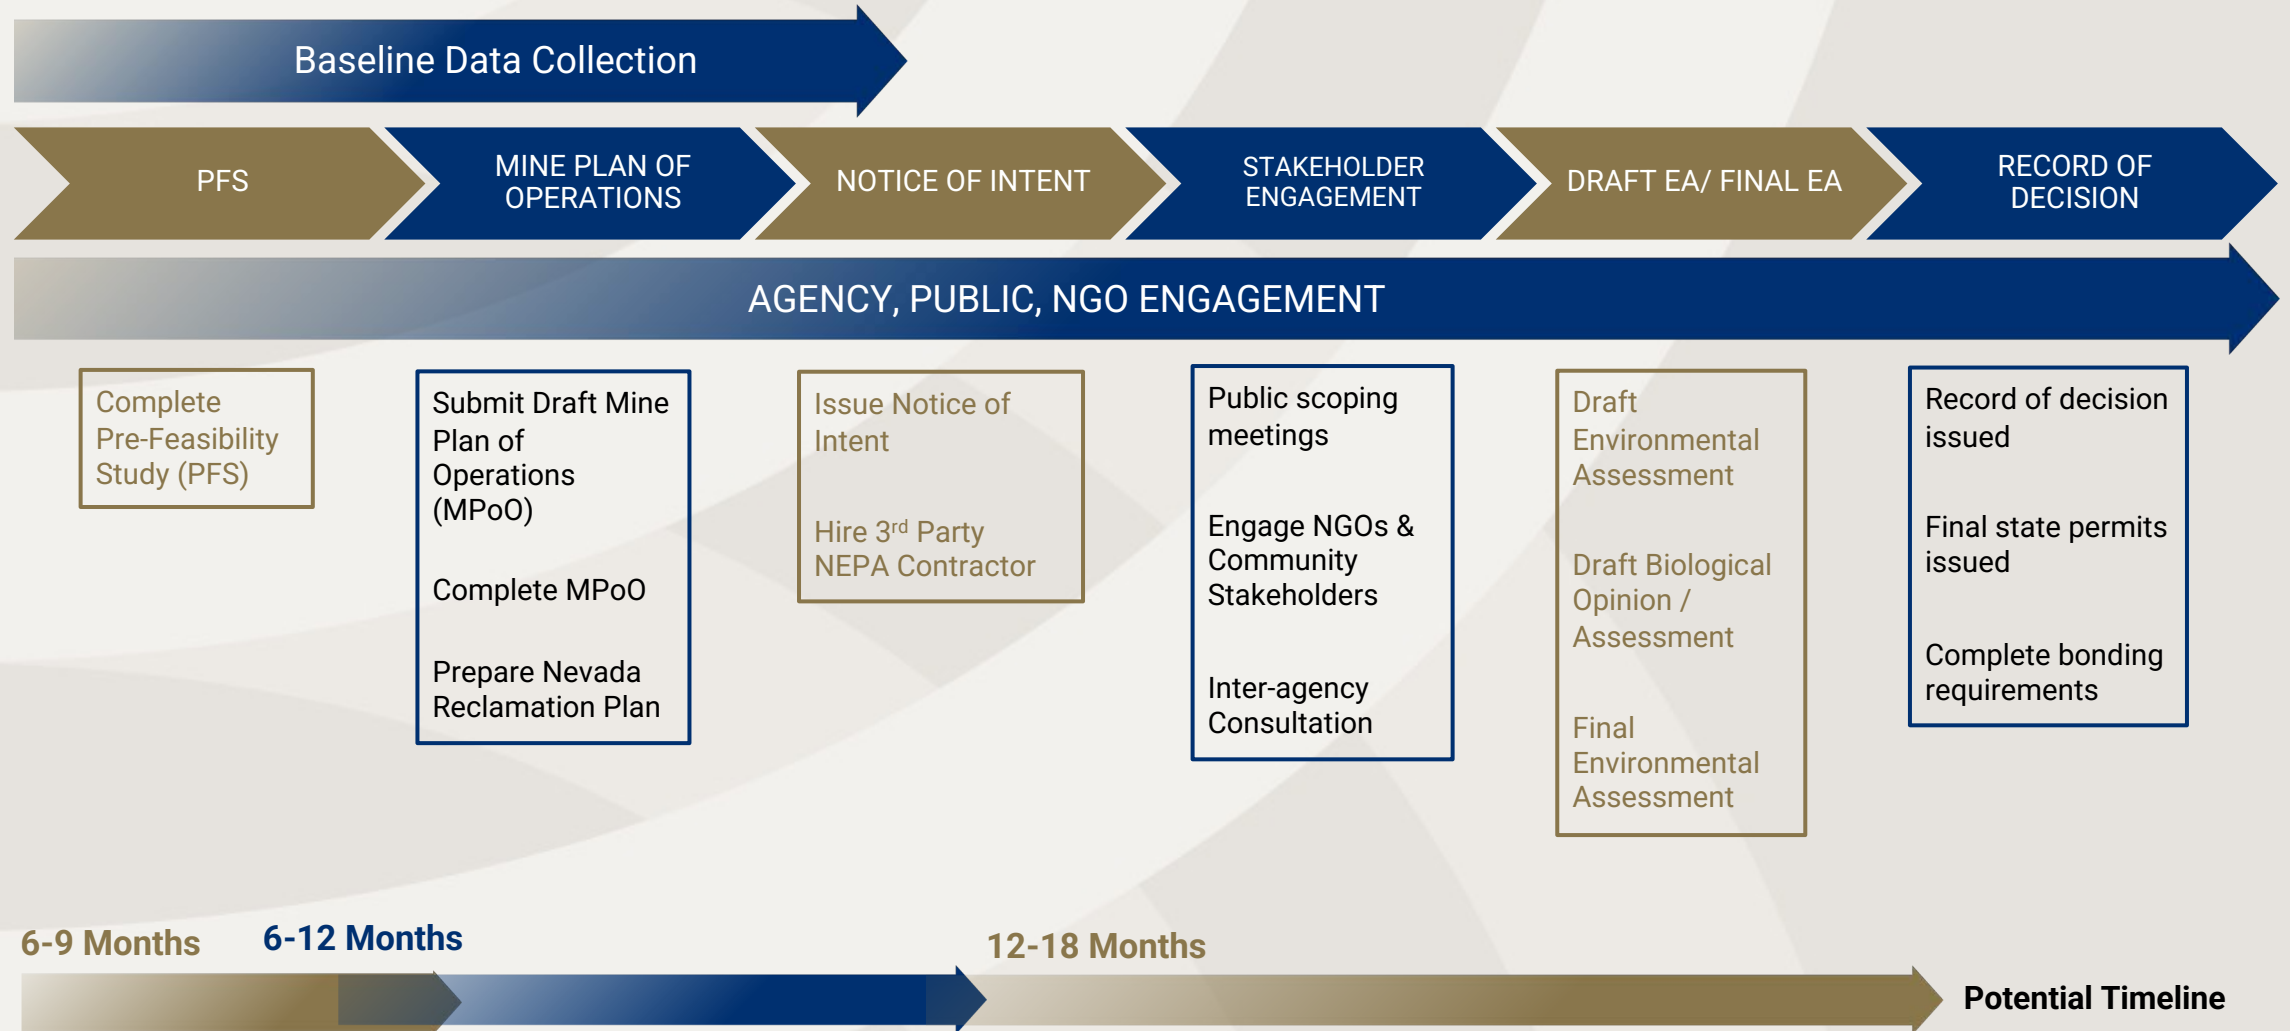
Baseline Data Collection

PFS

MINE PLAN OF OPERATIONS

NOTICE OF INTENT

STAKEHOLDER ENGAGEMENT

DRAFT EA/ FINAL EA

RECORD OF DECISION

AGENCY, PUBLIC, NGO ENGAGEMENT

Complete Pre-Feasibility Study (PFS)

Submit Draft Mine Plan of Operations (MPoO)

Complete MPoO

Prepare Nevada Reclamation Plan

Issue Notice of Intent

Hire 3$^{rd}$ Party NEPA Contractor

Public scoping meetings

Engage NGOs & Community Stakeholders

Inter-agency Consultation

Draft Environmental Assessment

Draft Biological Opinion / Assessment

Final Environmental Assessment

Record of decision issued

Final state permits issued

Complete bonding requirements

6-9 Months

6-12 Months

12-18 Months

Potential Timeline